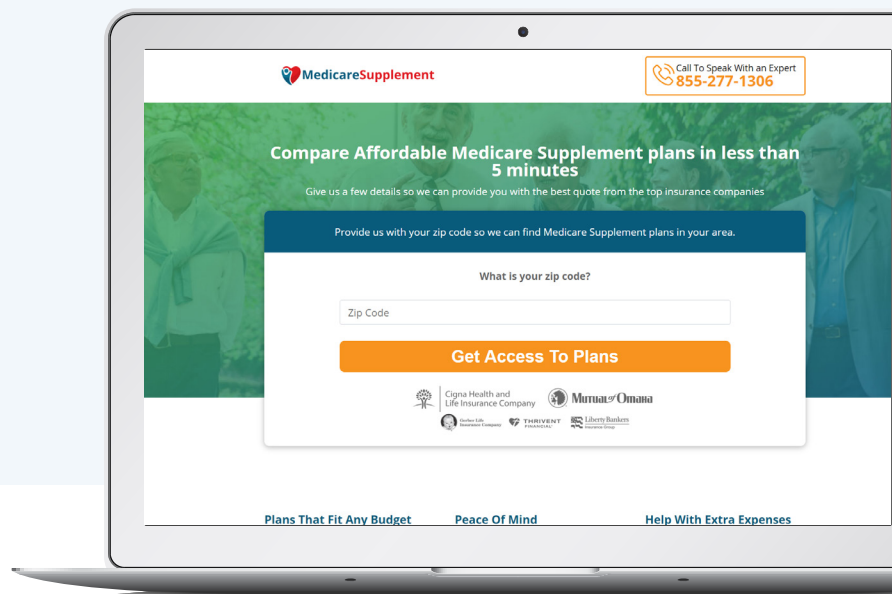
MedicareSupplement

Call To Speak With an Expert
855-277-1306

Compare Affordable Medicare Supplement plans in less than 5 minutes

Give us a few details so we can provide you with the best quote from the top insurance companies

Provide us with your zip code so we can find Medicare Supplement plans in your area.

What is your zip code?

Zip Code

Get Access To Plans

Cigna Health and Life Insurance Company

Mutual of Omaha

Gerber Life Insurance Company

THRIVENT FINANCIAL

Liberty Bankers Insurance Group

Plans That Fit Any Budget

Peace Of Mind

Help With Extra Expenses